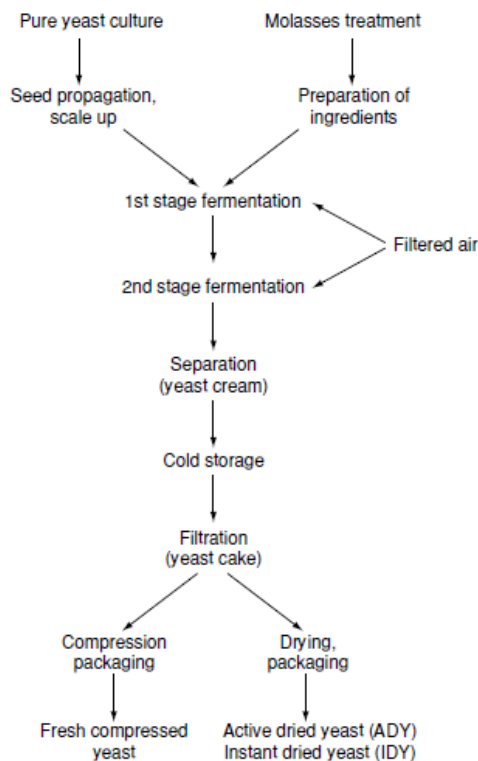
Pure yeast culture

Molasses treatment

Seed propagation, scale up

Preparation of ingredients

1st stage fermentation

Filtered air

2nd stage fermentation

Separation (yeast cream)

Cold storage

Filtration (yeast cake)

Compression packaging

Drying, packaging

Fresh compressed yeast

Active dried yeast (ADY)
Instant dried yeast (IDY)